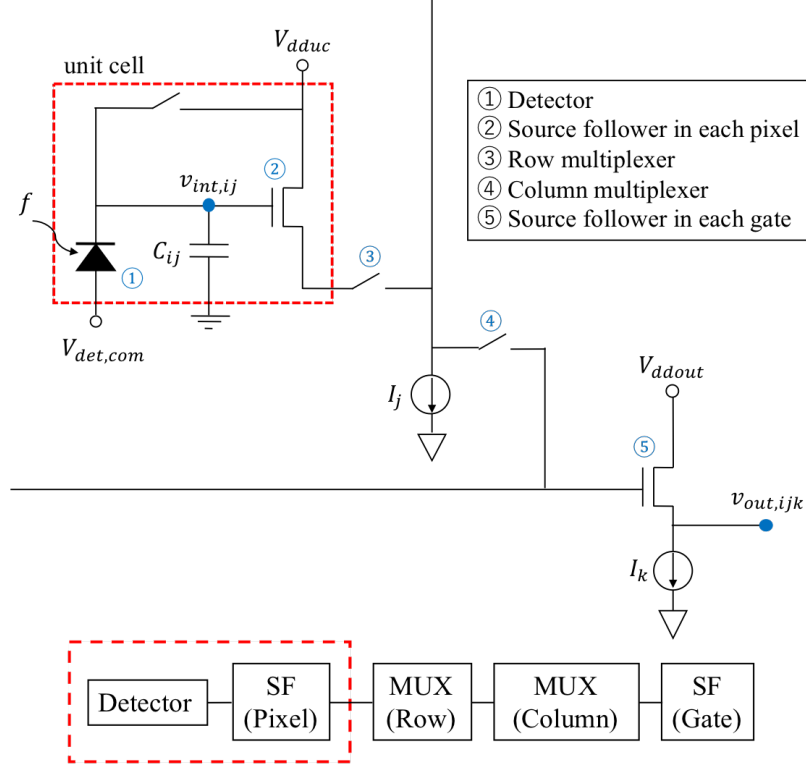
$V_{dduc}$

unit cell

① Detector
② Source follower in each pixel
③ Row multiplexer
④ Column multiplexer
⑤ Source follower in each gate

②

$v_{int,ij}$

$f$

$C_{ij}$

①

③

$V_{det,com}$

④

$V_{ddout}$

$I_j$

⑤

$v_{out,ijk}$

$I_k$

Detector

SF (Pixel)

MUX (Row)

MUX (Column)

SF (Gate)